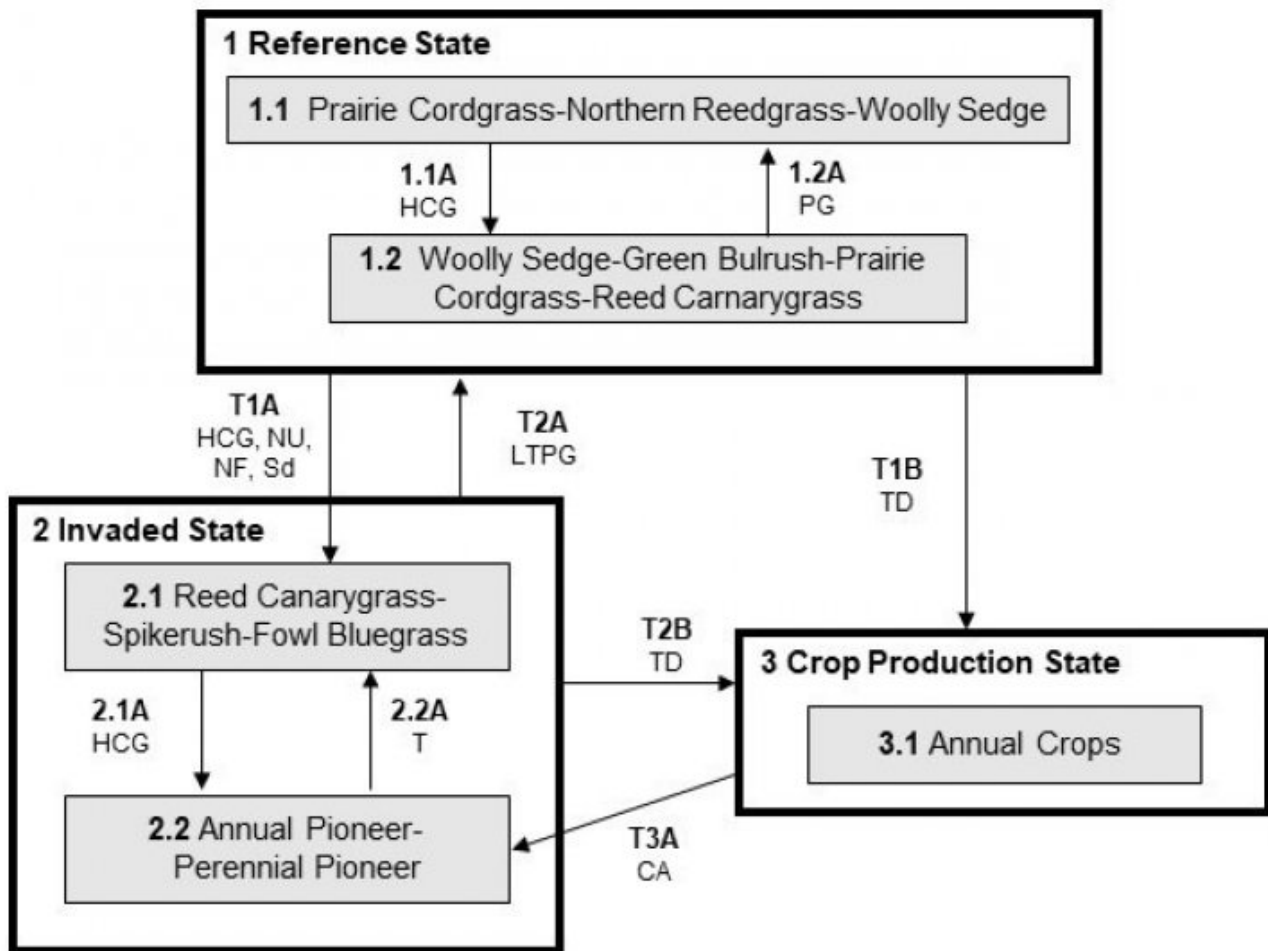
1 Reference State

1.1 Prairie Cordgrass-Northern Reedgrass-Woolly Sedge

1.1A
HCG

1.2A
PG

1.2 Woolly Sedge-Green Bulrush-Prairie Cordgrass-Reed Carnarygrass

T1A
HCG, NU, NF, Sd

T2A
LTPG

T1B
TD

2 Invaded State

2.1 Reed Canarygrass-Spikerush-Fowl Bluegrass

T2B
TD

3 Crop Production State

3.1 Annual Crops

2.1A
HCG

2.2A
T

2.2 Annual Pioneer-Perennial Pioneer

T3A
CA